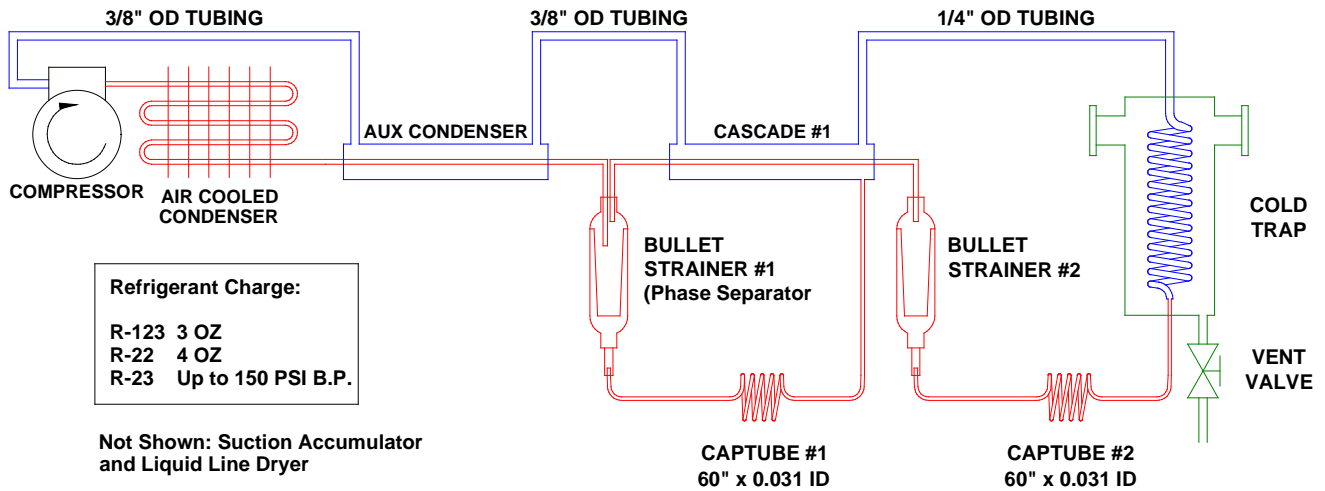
3/8" OD TUBING

3/8" OD TUBING

1/4" OD TUBING

AUX CONDENSER

CASCADE #1

COMPRESSOR

AIR COOLED CONDENSER

BULLET STRAINER #1 (Phase Separator

BULLET STRAINER #2

COLD TRAP

VENT VALVE

Refrigerant Charge:

R-123 3 OZ
R-22 4 OZ
R-23 Up to 150 PSI B.P.

Not Shown: Suction Accumulator and Liquid Line Dryer

CAPTUBE #1
60" x 0.031 ID

CAPTUBE #2
60" x 0.031 ID